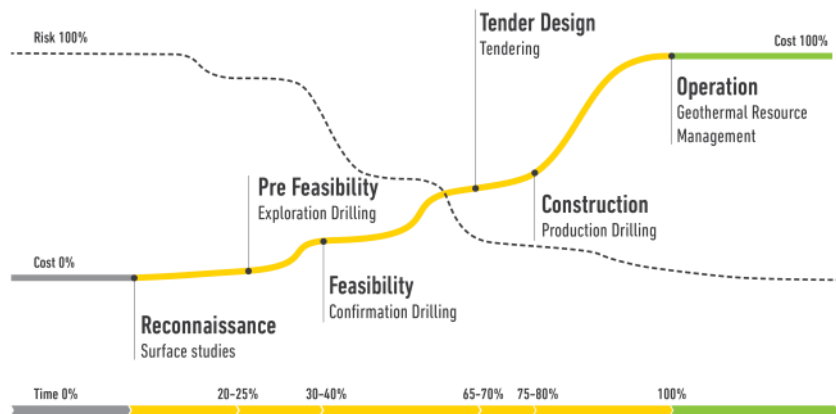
Risk 100%

Tender Design
Tendering

Cost 100%

Operation
Geothermal Resource Management

Pre Feasibility
Exploration Drilling

Construction
Production Drilling

Cost 0%

Feasibility
Confirmation Drilling

Reconnaissance
Surface studies

Time 0%
20-25%
30-40%
65-70%
75-80%
100%